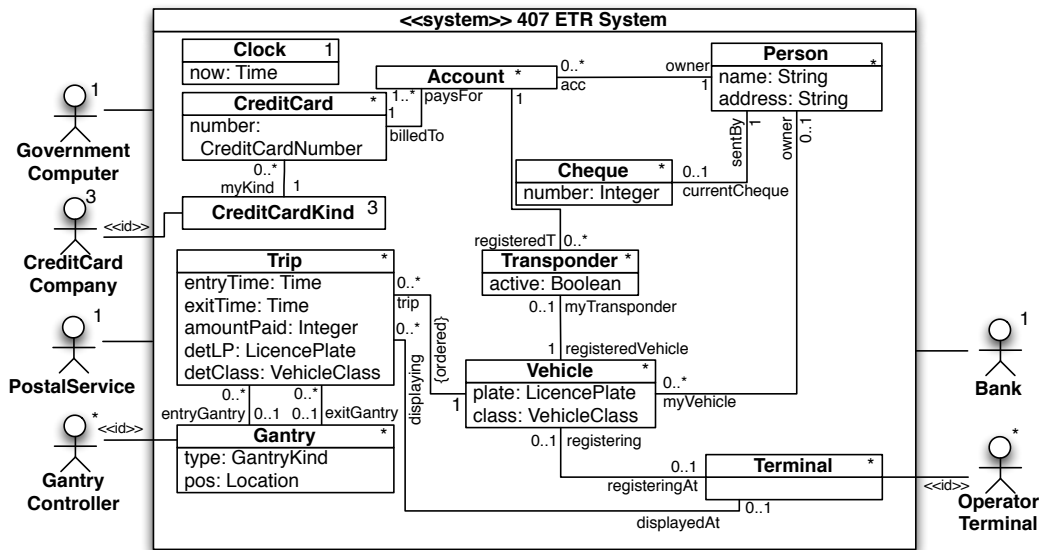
<<system>> 407 ETR System

Clock 1
now: Time

CreditCard *
number: CreditCardNumber

CreditCardKind 3

Account *

Person *
name: String
address: String

Cheque *
number: Integer

Transponder *
active: Boolean

Trip *
entryTime: Time
exitTime: Time
amountPaid: Integer
detLP: LicencePlate
detClass: VehicleClass

Vehicle *
plate: LicencePlate
class: VehicleClass

Gantry *
type: GantryKind
pos: Location

Terminal *

1..* paysFor
1 billedTo
0..* myKind 1
0..* acc
owner 1
1
sentBy 1
owner 0..1
0..1 currentCheque
registeredT 0..*
0..1 myTransponder
1 registeredVehicle
0..* trip
{ordered}
0..* displaying
1
0..* myVehicle
0..* entryGantry 0..1
0..* 0..1 exitGantry
0..1 registering
0..1 registeringAt
0..1 displayedAt

1 Government Computer
3 <<id>> CreditCard Company
1 PostalService
* <<id>> Gantry Controller
1 Bank
* <<id>> Operator Terminal